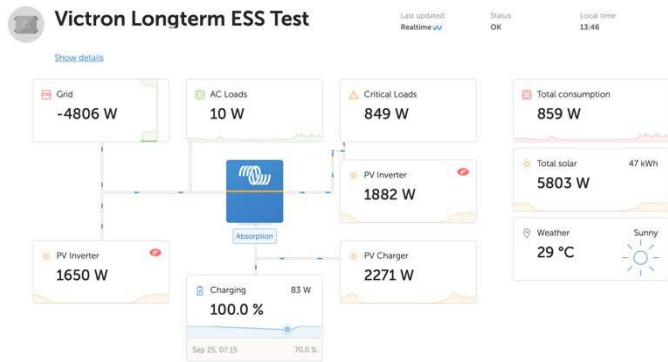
Victron Longterm ESS Test

Last updated: Realtime

Status: OK

Local time: 13:46

Show details

Grid
-4806 W

AC Loads
10 W

Critical Loads
849 W

Total consumption
859 W

Total solar 47 kWh
5803 W

PV Inverter
1882 W

Absorption

Weather Sunny
29 °C

PV Inverter
1650 W

PV Charger
2271 W

Charging 83 W
100.0 %

Sep 25, 07:15 70.0 %